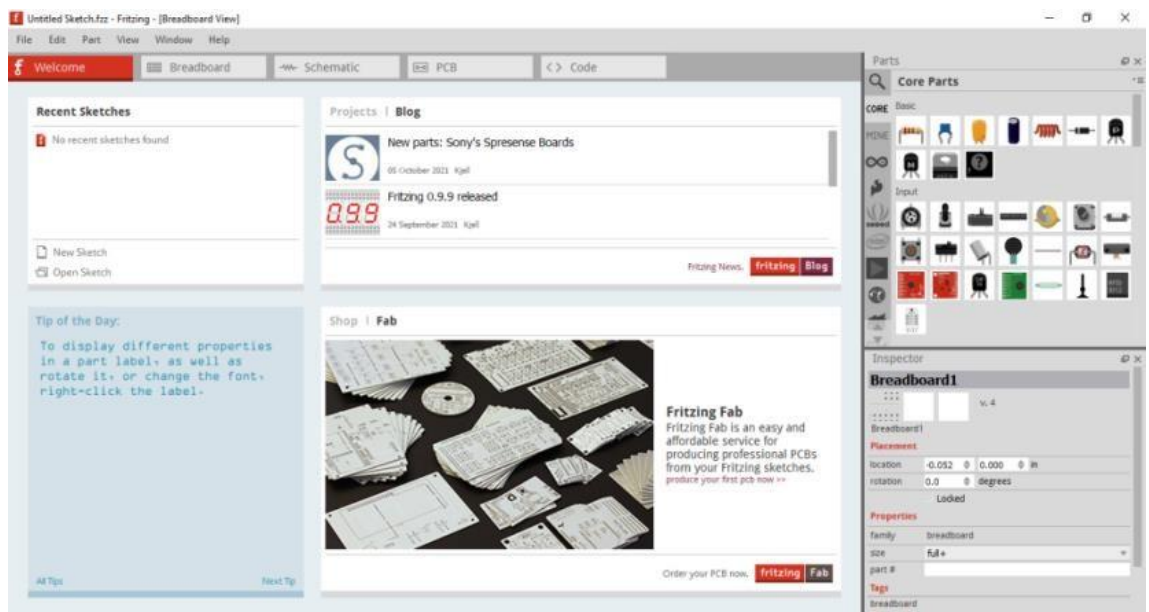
Untitled Sketch.fzz - Fritzing - [Breadboard View]

File Edit Part View Window Help

Welcome | Breadboard | Schematic | PCB | <> Code

Recent Sketches

No recent sketches found

New Sketch
Open Sketch

Projects | Blog

New parts: Sony's Spresense Boards
05 October 2021 Kjell

0.9.9

Fritzing 0.9.9 released
24 September 2021 Kjell

Fritzing News. fritzing Blog

Tip of the Day:

To display different properties in a part label, as well as rotate it, or change the font, right-click the label.

All Tips Next Tip

Shop | Fab

Fritzing Fab
Fritzing Fab is an easy and affordable service for producing professional PCBs from your Fritzing sketches.
produce your first pcb now >>

Order your PCB now. fritzing Fab

Parts

Core Parts

CORE
MINE

Basic

Input

Inspector

Breadboard1

v. 4

Breadboard1

Placement

location -0.052 0.000 in
rotation 0.0 degrees
Locked

Properties

family breadboard
size full+
part #

Tags

breadboard